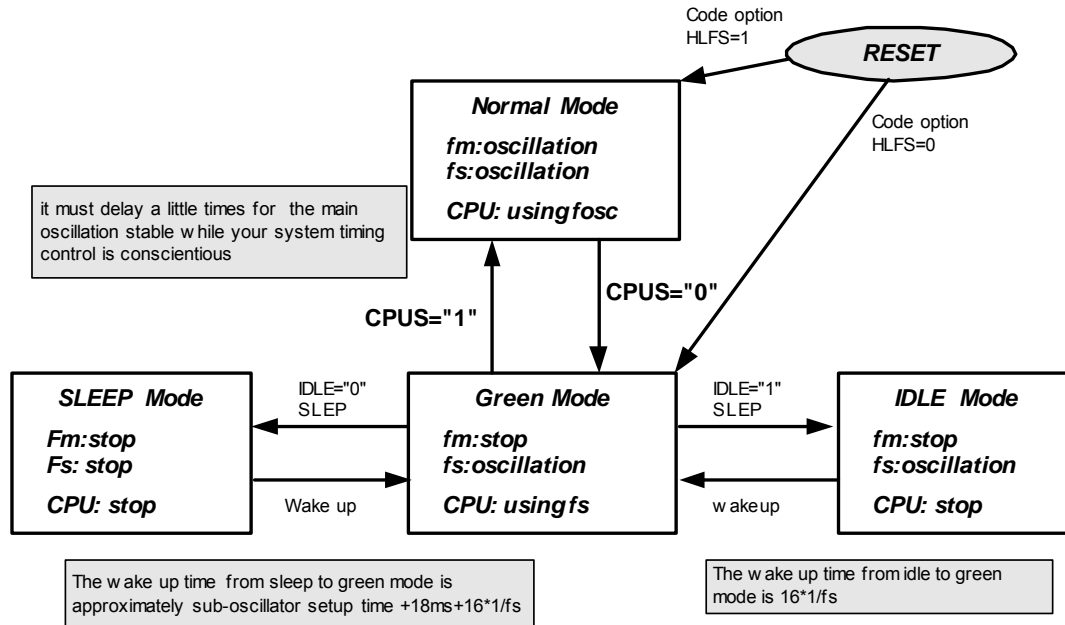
Code option
HLFS=1

RESET

Normal Mode

fm:oscillation
fs:oscillation

CPU: using fosc

Code option
HLFS=0

it must delay a little times for the main oscillation stable w hile your system timing control is conscientious

CPUS="0"

CPUS="1"

SLEEP Mode

Fm:stop
Fs: stop

CPU: stop

IDLE="0"
SLEP

Wake up

Green Mode

fm:stop
fs:oscillation

CPU: using fs

IDLE="1"
SLEP

w akeup

IDLE Mode

fm:stop
fs:oscillation

CPU: stop

The w ake up time from sleep to green mode is approximately sub-oscillator setup time +18ms+16*1/fs

The w ake up time from idle to green mode is 16*1/fs